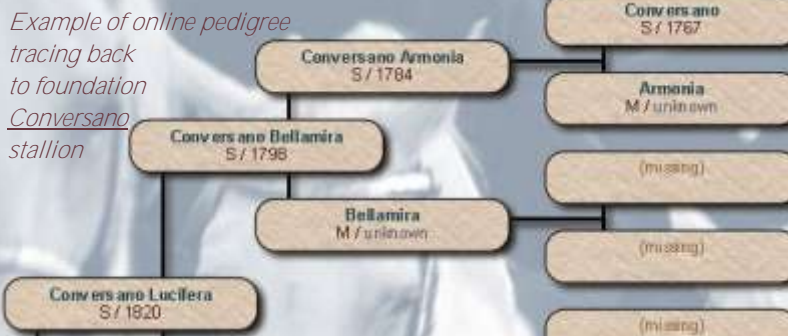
Example of online pedigree tracing back to foundation Conversano stallion

Conversano
S / 1767

Conversano Armonia
S / 1784

Armonia
M / unknown

Conversano Bellamira
S / 1798

(missing)

Bellamira
M / unknown

(missing)

Conversano Lucifera
S / 1820

(missing)